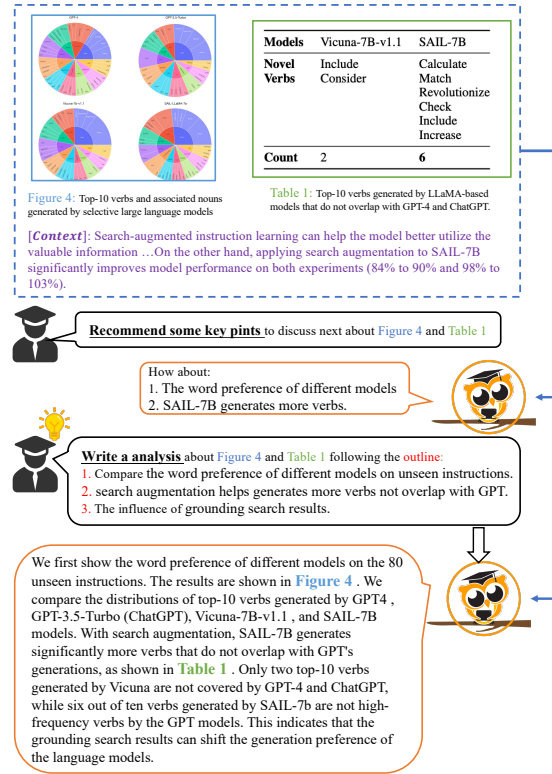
GPT-4

GPT-3.5-Turbo

Vicuna-7B-v1.1

SAIL-LLaMA-7b

Figure 4: Top-10 verbs and associated nouns generated by selective large language models

| Models | Vicuna-7B-v1.1 | SAIL-7B |
|---|---|---|
| Novel Verbs | Include Consider | Calculate Match Revolutionize Check Include Increase |
| Count | 2 | 6 |

Table 1: Top-10 verbs generated by LLaMA-based models that do not overlap with GPT-4 and ChatGPT.

[Context]: Search-augmented instruction learning can help the model better utilize the valuable information …On the other hand, applying search augmentation to SAIL-7B significantly improves model performance on both experiments (84% to 90% and 98% to 103%).

Recommend some key pints to discuss next about Figure 4 and Table 1

How about:
1. The word preference of different models
2. SAIL-7B generates more verbs.

Write a analysis about Figure 4 and Table 1 following the outline:
1. Compare the word preference of different models on unseen instructions.
2. search augmentation helps generates more verbs not overlap with GPT.
3. The influence of grounding search results.

We first show the word preference of different models on the 80 unseen instructions. The results are shown in Figure 4 . We compare the distributions of top-10 verbs generated by GPT4 , GPT-3.5-Turbo (ChatGPT), Vicuna-7B-v1.1 , and SAIL-7B models. With search augmentation, SAIL-7B generates significantly more verbs that do not overlap with GPT's generations, as shown in Table 1 . Only two top-10 verbs generated by Vicuna are not covered by GPT-4 and ChatGPT, while six out of ten verbs generated by SAIL-7b are not high-frequency verbs by the GPT models. This indicates that the grounding search results can shift the generation preference of the language models.